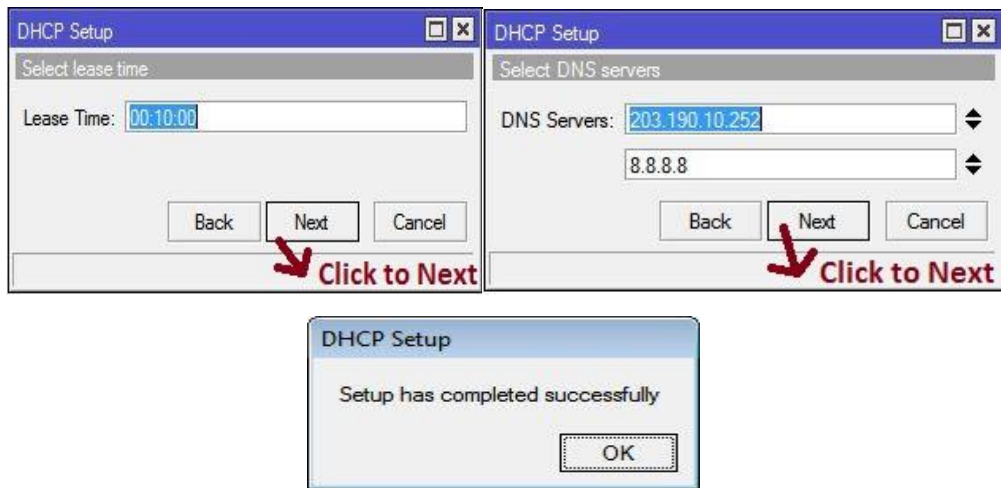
DHCP Setup

Select lease time

Lease Time: 00:10:00

Back Next Cancel

Click to Next

DHCP Setup

Select DNS servers

DNS Servers: 203.190.10.252

8.8.8.8

Back Next Cancel

Click to Next

DHCP Setup

Setup has completed successfully

OK